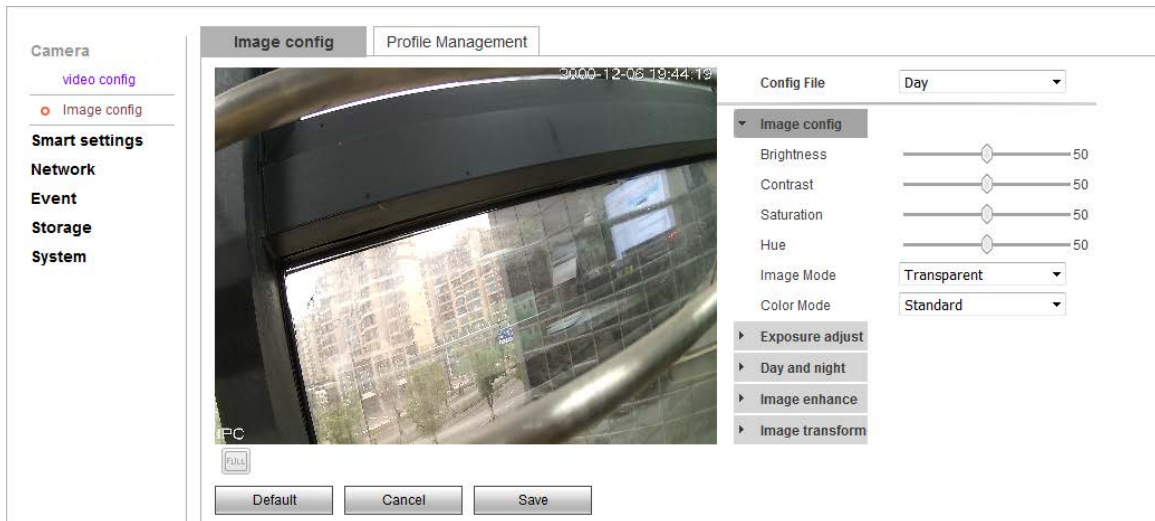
Camera
video config
Image config
Smart settings
Network
Event
Storage
System

Image config
Profile Management

2000-12-06 19:44:13
IPC
FULL

Config File
Day

Image config
Brightness 50
Contrast 50
Saturation 50
Hue 50
Image Mode
Transparent
Color Mode
Standard
Exposure adjust
Day and night
Image enhance
Image transform

Default
Cancel
Save